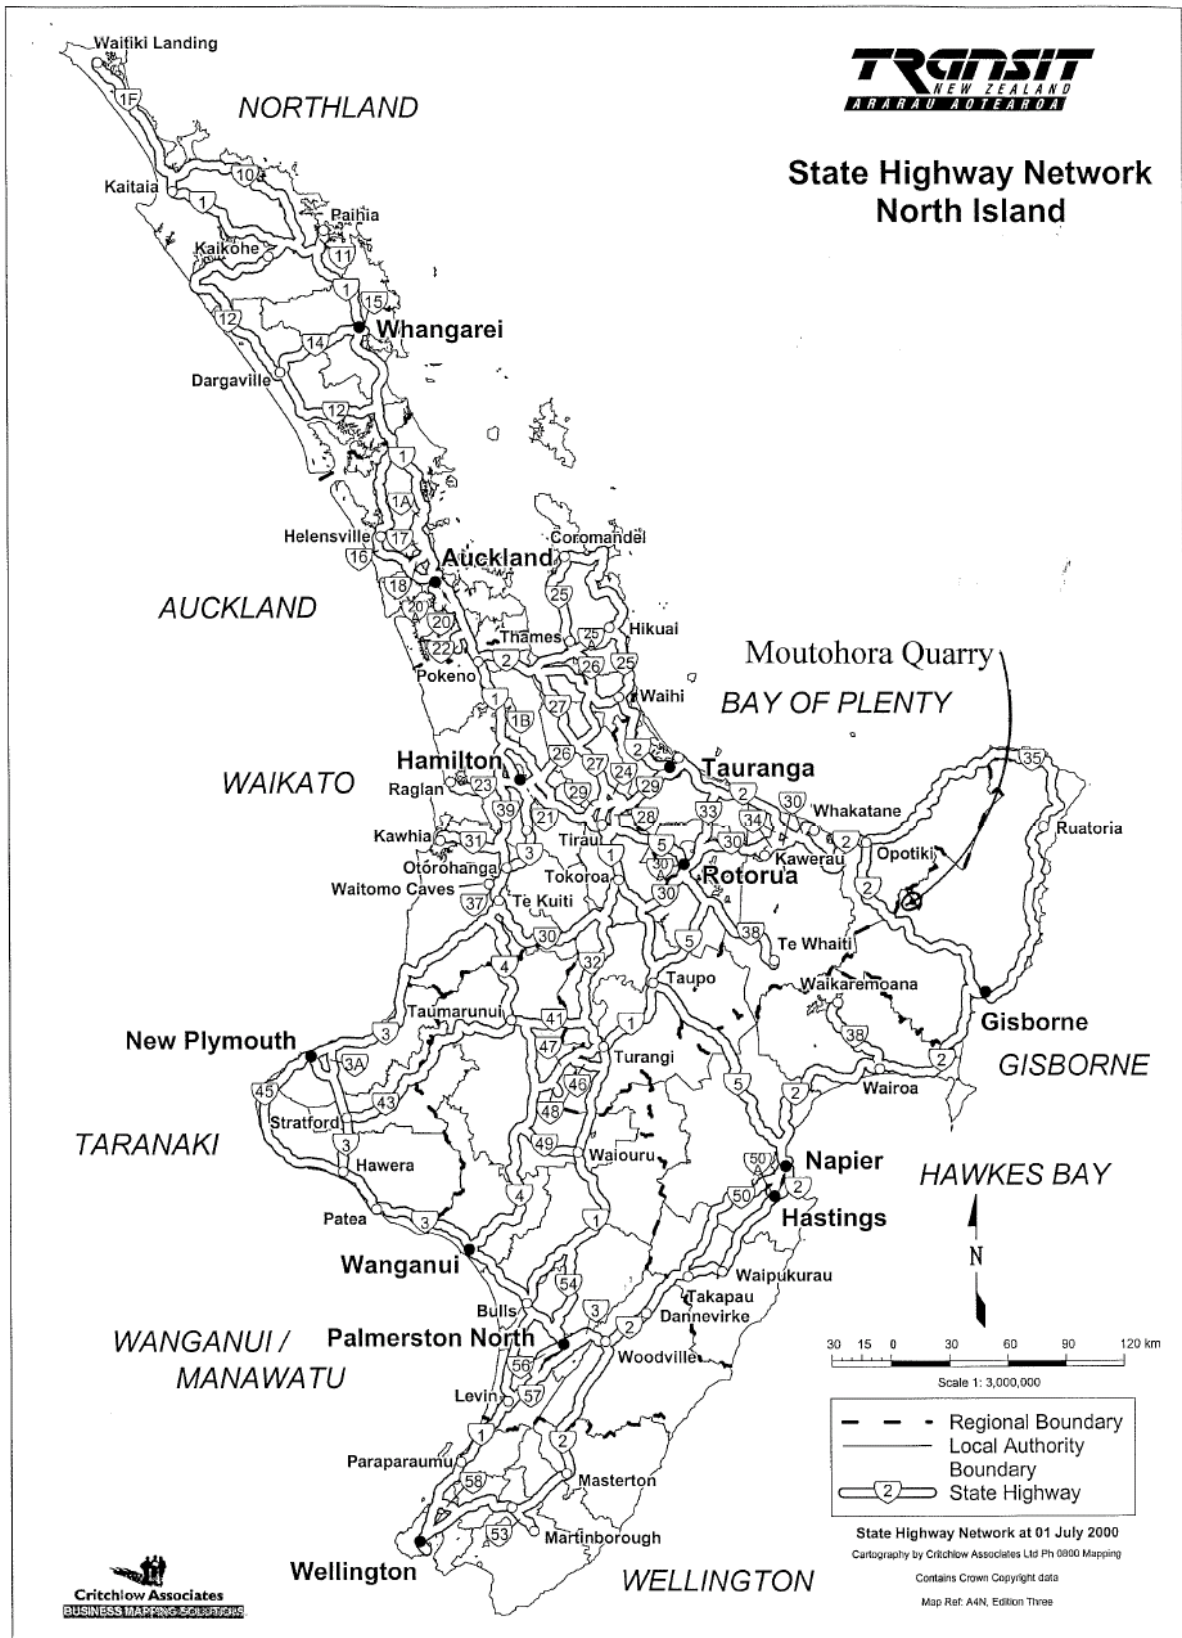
TRANSIT NEW ZEALAND ARARAU AOTEAROA

State Highway Network
North Island

Waitiki Landing
1F
NORTHLAND
Kaitaia
10
1
Paihia
Kaikohe
11
1
15
12
Whangarei
14
Dargaville
12
1
1A
Helensville
17
16
Auckland
Coromandel
18
AUCKLAND
20
25
20
22
Thames
25
Hikuai
2
26
25
Pokeno
Moutohora Quarry
1
Waihi
1B
27
BAY OF PLENTY
Hamilton
26
27
2
Tauranga
35
WAIKATO
Raglan
23
29
24
29
2
30
Whakatane
39
21
28
33
34
2
Ruatoria
Kawhia
31
Tirau
5
30
Kawerau
Opotiki
Otorohanga
3
1
30
Rotorua
Waitomo Caves
Tokoroa
2
37
Te Kuiti
30
38
30
5
Te Whaiti
4
32
Taupo
Waikaremoana
Gisborne
Taumarunui
41
1
New Plymouth
3
47
Turangi
38
3A
GISBORNE
2
45
46
5
Wairoa
43
48
2
Stratford
TARANAKI
3
49
Waiouru
Napier
HAWKES BAY
Hawera
50
50
2
4
Hastings
Patea
3
1
N
Wanganui
Waipukurau
54
Takapau
Bulls
3
Dannevirke
WANGANUI / MANAWATU
Palmerston North
2
56
Woodville
Levin
57
30 15 0 30 60 90 120 km
Scale 1: 3,000,000
1
2
Paraparaumu
Masterton
58
53
Martinborough
Wellington
WELLINGTON

Regional Boundary
Local Authority Boundary
2 State Highway

State Highway Network at 01 July 2000
Cartography by Critchlow Associates Ltd Ph 0800 Mapping
Contains Crown Copyright data
Map Ref: A4N, Edition Three

Critchlow Associates
BUSINESS MAPPING SOLUTIONS